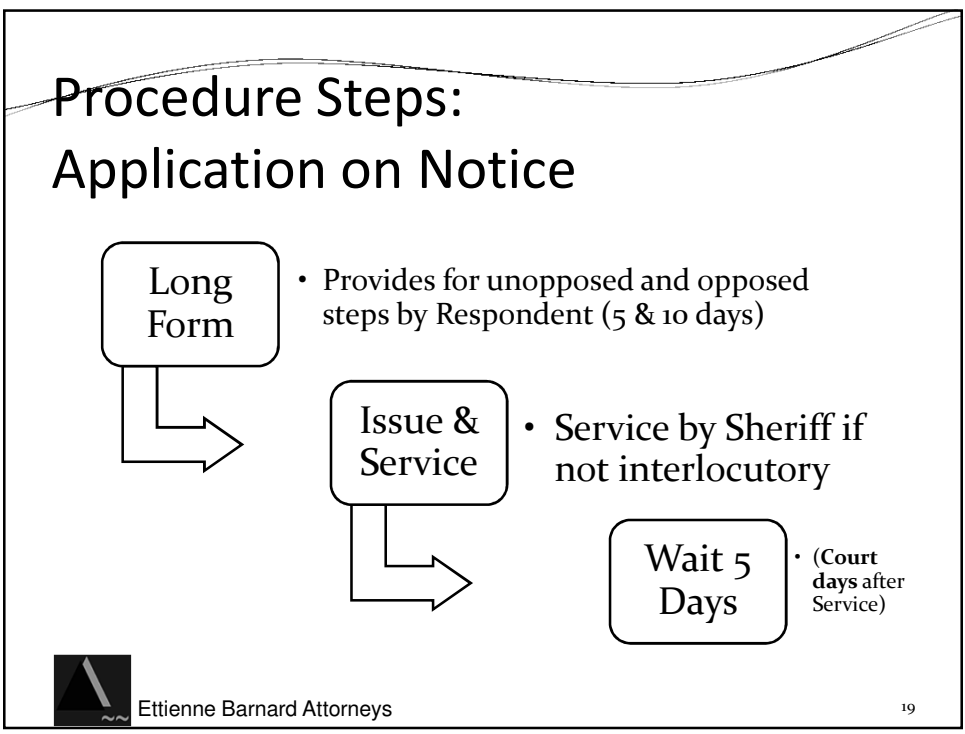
Procedure Steps: Application on Notice

Long Form

• Provides for unopposed and opposed steps by Respondent (5 & 10 days)

Issue & Service

• Service by Sheriff if not interlocutory

Wait 5 Days

• (**Court days** after Service)

Ettienne Barnard Attorneys

19